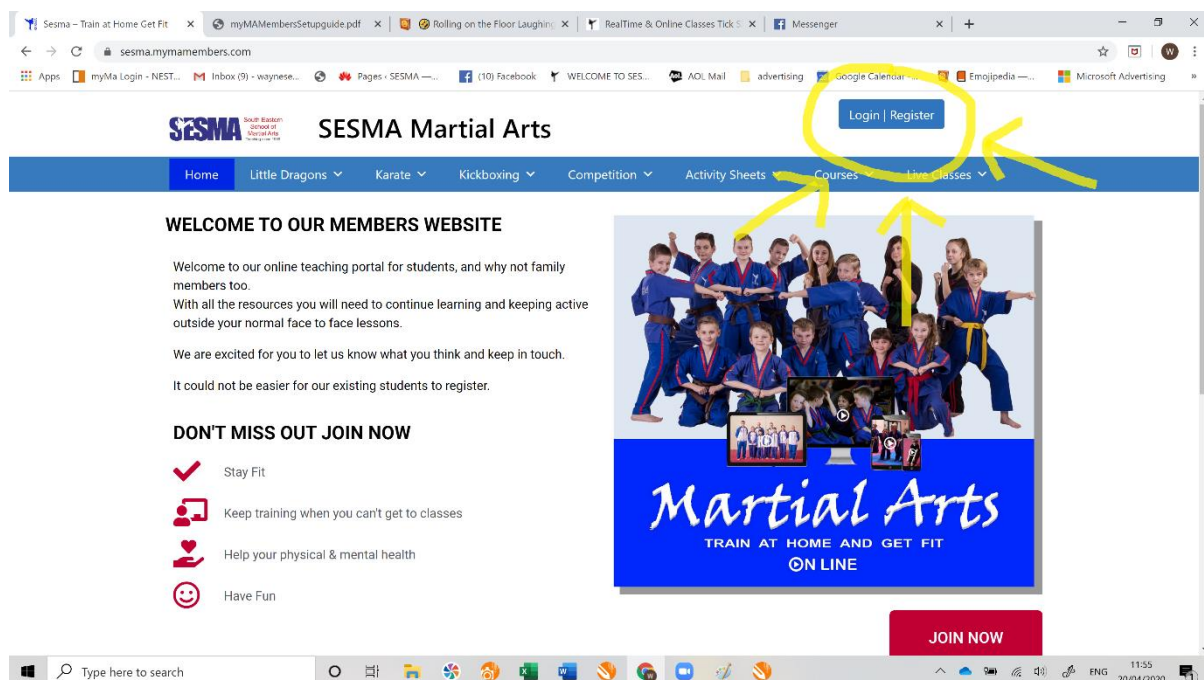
Sesma – Train at Home Get Fit × | myMAMembersSetupguide.pdf × | Rolling on the Floor Laughing × | RealTime & Online Classes Tick × | Messenger ×

sesma.mymamembers.com

Apps | myMa Login - NEST... | Inbox (9) - waynese... | Pages ‹ SESMA —... | (10) Facebook | WELCOME TO SES... | AOL Mail | advertising | Google Calendar - ... | Emojipedia —... | Microsoft Advertising

SESMA South Eastern School of Martial Arts

SESMA Martial Arts

Login | Register

Home | Little Dragons | Karate | Kickboxing | Competition | Activity Sheets | Courses | Live Classes

WELCOME TO OUR MEMBERS WEBSITE

Welcome to our online teaching portal for students, and why not family members too.
With all the resources you will need to continue learning and keeping active outside your normal face to face lessons.

We are excited for you to let us know what you think and keep in touch.

It could not be easier for our existing students to register.

DON'T MISS OUT JOIN NOW

Stay Fit

Keep training when you can't get to classes

Help your physical & mental health

Have Fun

Martial Arts
TRAIN AT HOME AND GET FIT
ON LINE

JOIN NOW

Type here to search

ENG 11:55 20/04/2020